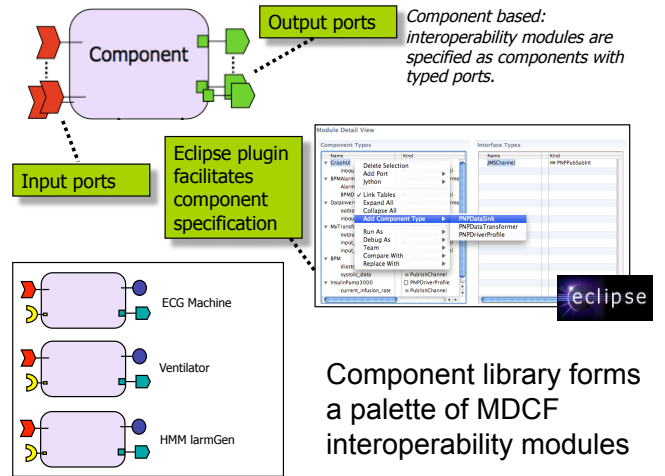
Component

Output ports

Component based: interoperability modules are specified as components with typed ports.

Input ports

Eclipse plugin facilitates component specification

Module Detail View

Component Types

| Name | Kind |
|---|---|
| GraphUI | |
| inbou | |
| BPMAlarm | rmer |
| Alarm | |
| BPMD | |
| DataInver | rmer |
| outbo | |
| inbou | |
| MyTransf | rmer |
| outbo | |
| input_ | |
| input_ | |
| BPM | |
| diasto | |
| systolic_data | PublishChannel |
| InsulinPump3000 | PNPDriverProfile |
| current_infusion_rate | PublishChannel |

Delete Selection
Add Port
Jython
Link Tables
Expand All
Collapse All
Add Component Type
Run As
Debug As
Team
Compare With
Replace With

PNPDataSink
PNPDataTransformer
PNPDriverProfile

Interface Types

| Name | Kind |
|---|---|
| JMSChannel | PNPPubSubInt |

eclipse

ECG Machine

Ventilator

HMM larmGen

Component library forms a palette of MDCF interoperability modules